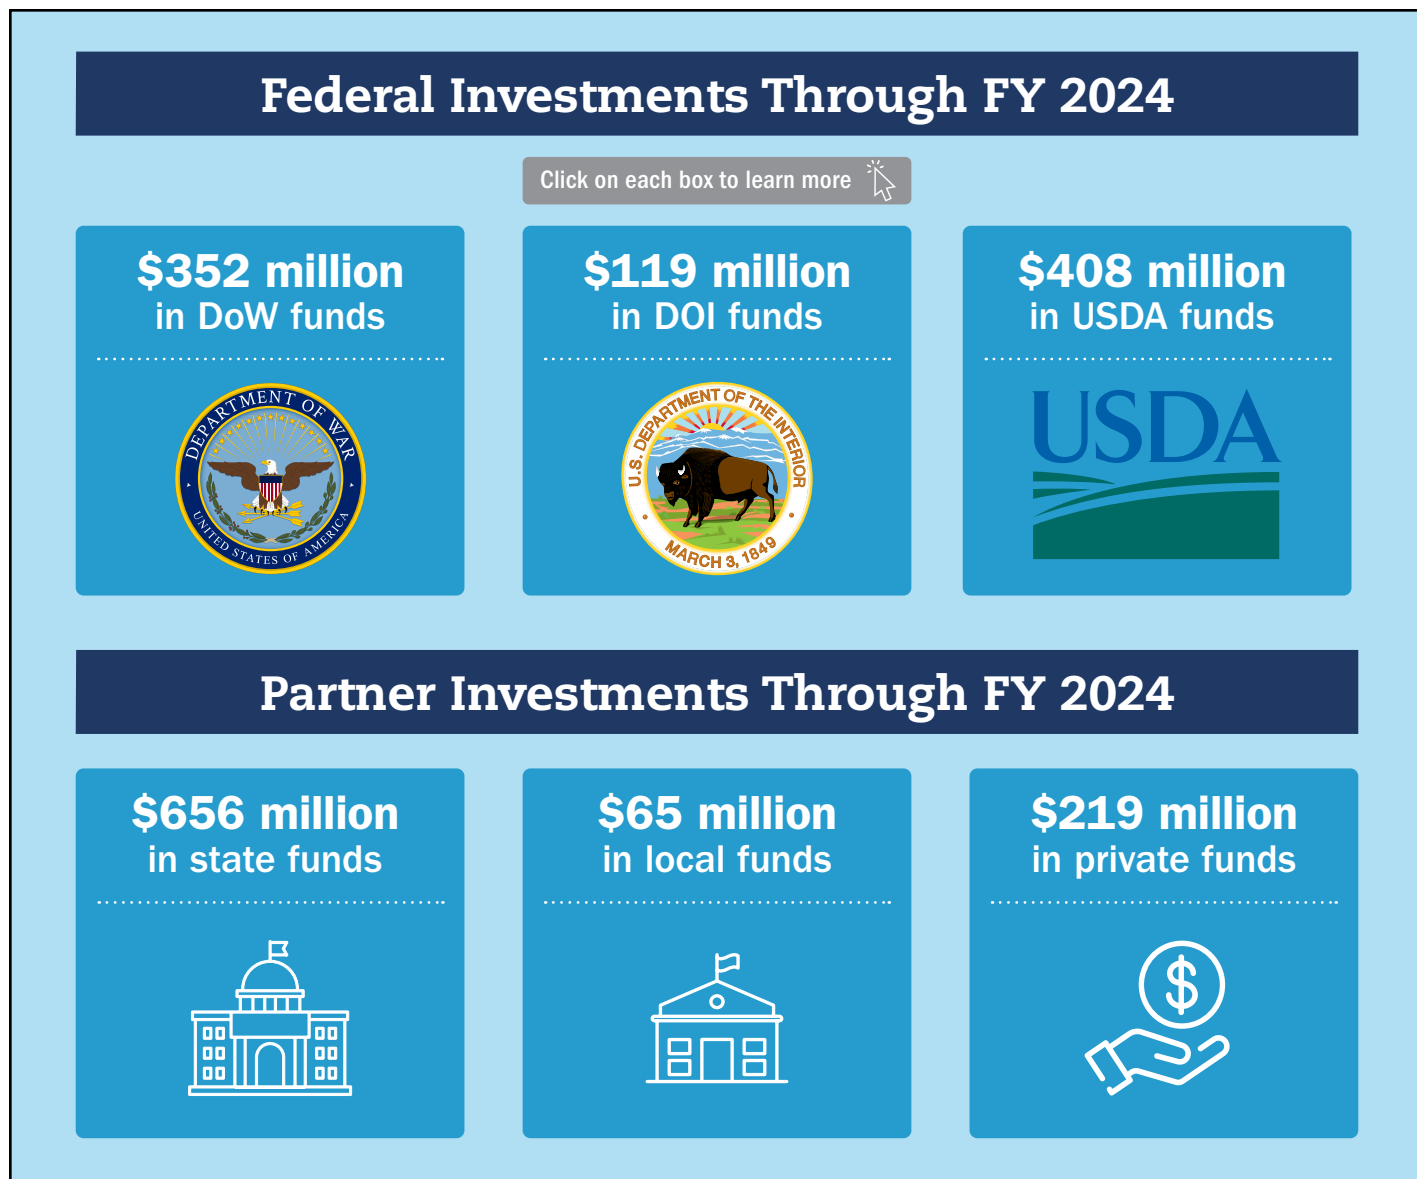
Federal Investments Through FY 2024

Click on each box to learn more

$352 million
in DoW funds

DEPARTMENT OF WAR
UNITED STATES OF AMERICA

$119 million
in DOI funds

U.S. DEPARTMENT OF THE INTERIOR
MARCH 3, 1849

$408 million
in USDA funds

USDA

Partner Investments Through FY 2024

$656 million
in state funds

$65 million
in local funds

$219 million
in private funds

$